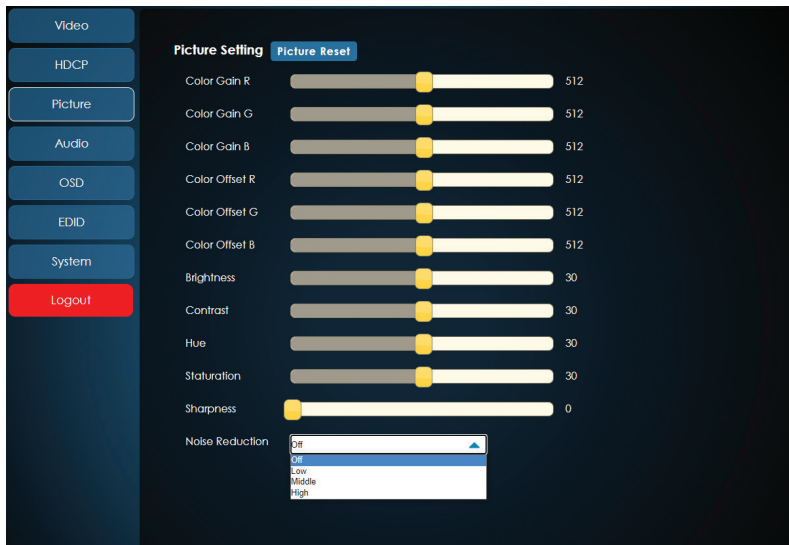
Video

HDCP

Picture

Audio

OSD

EDID

System

Logout

Picture Setting Picture Reset

| | |
|---|---|
| Color Gain R | 512 |
| Color Gain G | 512 |
| Color Gain B | 512 |
| Color Offset R | 512 |
| Color Offset G | 512 |
| Color Offset B | 512 |
| Brightness | 30 |
| Contrast | 30 |
| Hue | 30 |
| Stauration | 30 |
| Sharpness | 0 |

Noise Reduction Off

Off
Low
Middle
High